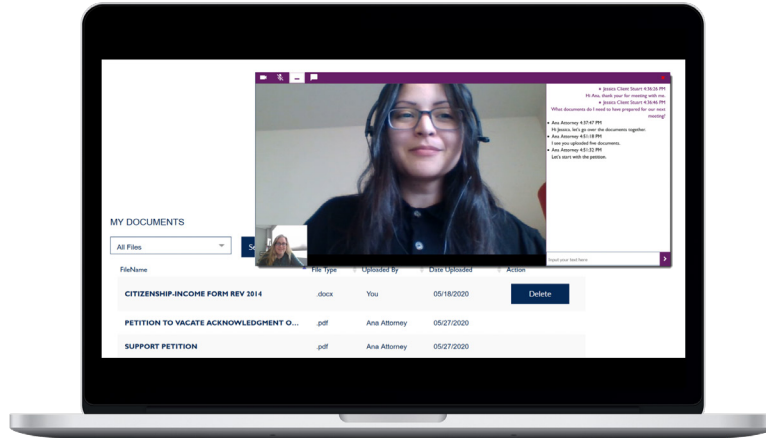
Jessica Client Stuart 4:36:26 PM
Hi Ana, thank you for meeting with me.
Jessica Client Stuart 4:36:46 PM
What documents do I need to have prepared for our next meeting?

Ana Attorney 4:37:47 PM
Hi Jessica, let's go over the documents together.
Ana Attorney 4:51:18 PM
I see you uploaded five documents.
Ana Attorney 4:51:52 PM
Let's start with the petition.

Input your text here

MY DOCUMENTS

All Files

FileName | File Type | Uploaded By | Date Uploaded | Action

| FileName | File Type | Uploaded By | Date Uploaded | Action |
|---|---|---|---|---|
| CITIZENSHIP-INCOME FORM REV 2014 | .docx | You | 05/18/2020 | Delete |
| PETITION TO VACATE ACKNOWLEDGMENT O... | .pdf | Ana Attorney | 05/27/2020 | |
| SUPPORT PETITION | .pdf | Ana Attorney | 05/27/2020 | |